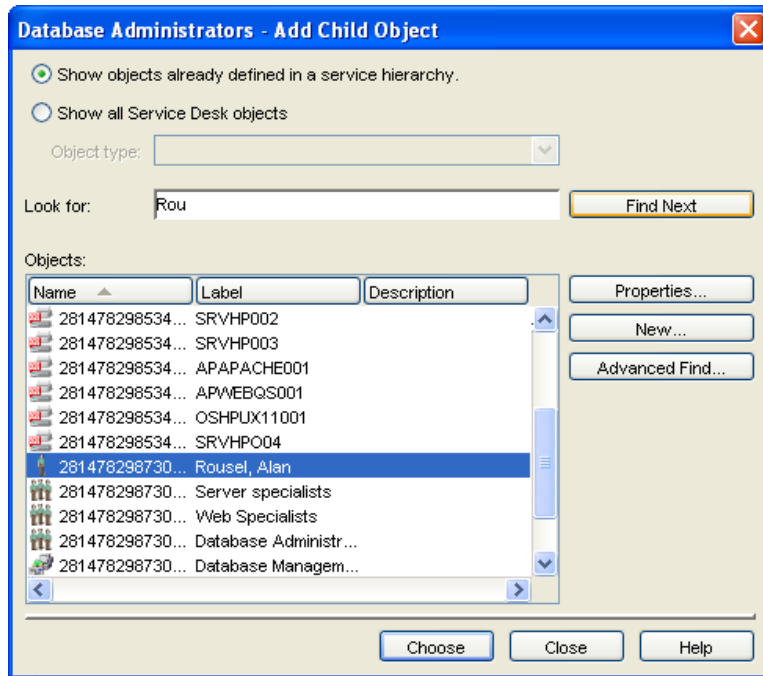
Database Administrators - Add Child Object

Show objects already defined in a service hierarchy.

Show all Service Desk objects

Object type:

Look for: Rou

Find Next

Objects:

| Name | Label | Description |
|---|---|---|
| 281478298534... | SRVHP002 | |
| 281478298534... | SRVHP003 | |
| 281478298534... | APAPACHE001 | |
| 281478298534... | APWEBQS001 | |
| 281478298534... | OSHPUX11001 | |
| 281478298534... | SRVHPO04 | |
| 281478298730... | Rousel, Alan | |
| 281478298730... | Server specialists | |
| 281478298730... | Web Specialists | |
| 281478298730... | Database Administr... | |
| 281478298730... | Database Managem... | |

Properties...

New...

Advanced Find...

Choose

Close

Help